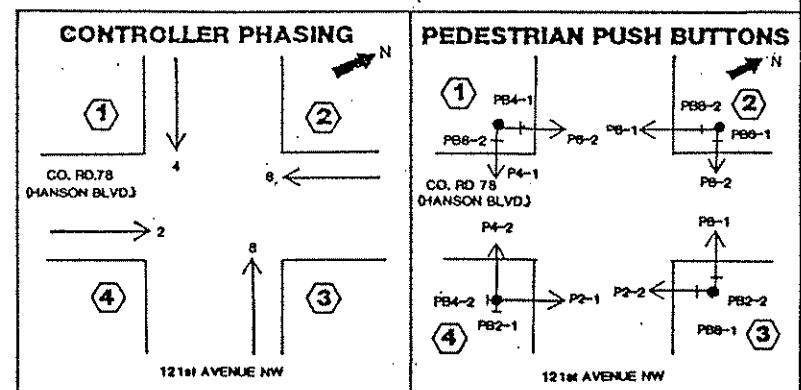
CONTROLLER PHASING

N

1

2

4

6

CO. RD.78 (HANSON BLVD)

2

8

4

3

121st AVENUE NW

PEDESTRIAN PUSH BUTTONS

N

1

PB4-1

PB6-2

P6-2

P4-1

CO. RD 78 (HANSON BLVD)

PB8-2

2

P8-1

PB6-1

P8-2

P4-2

PB4-2

P2-1

PB2-1

4

P8-1

P2-2

PB2-2

PB8-1

3

121st AVENUE NW